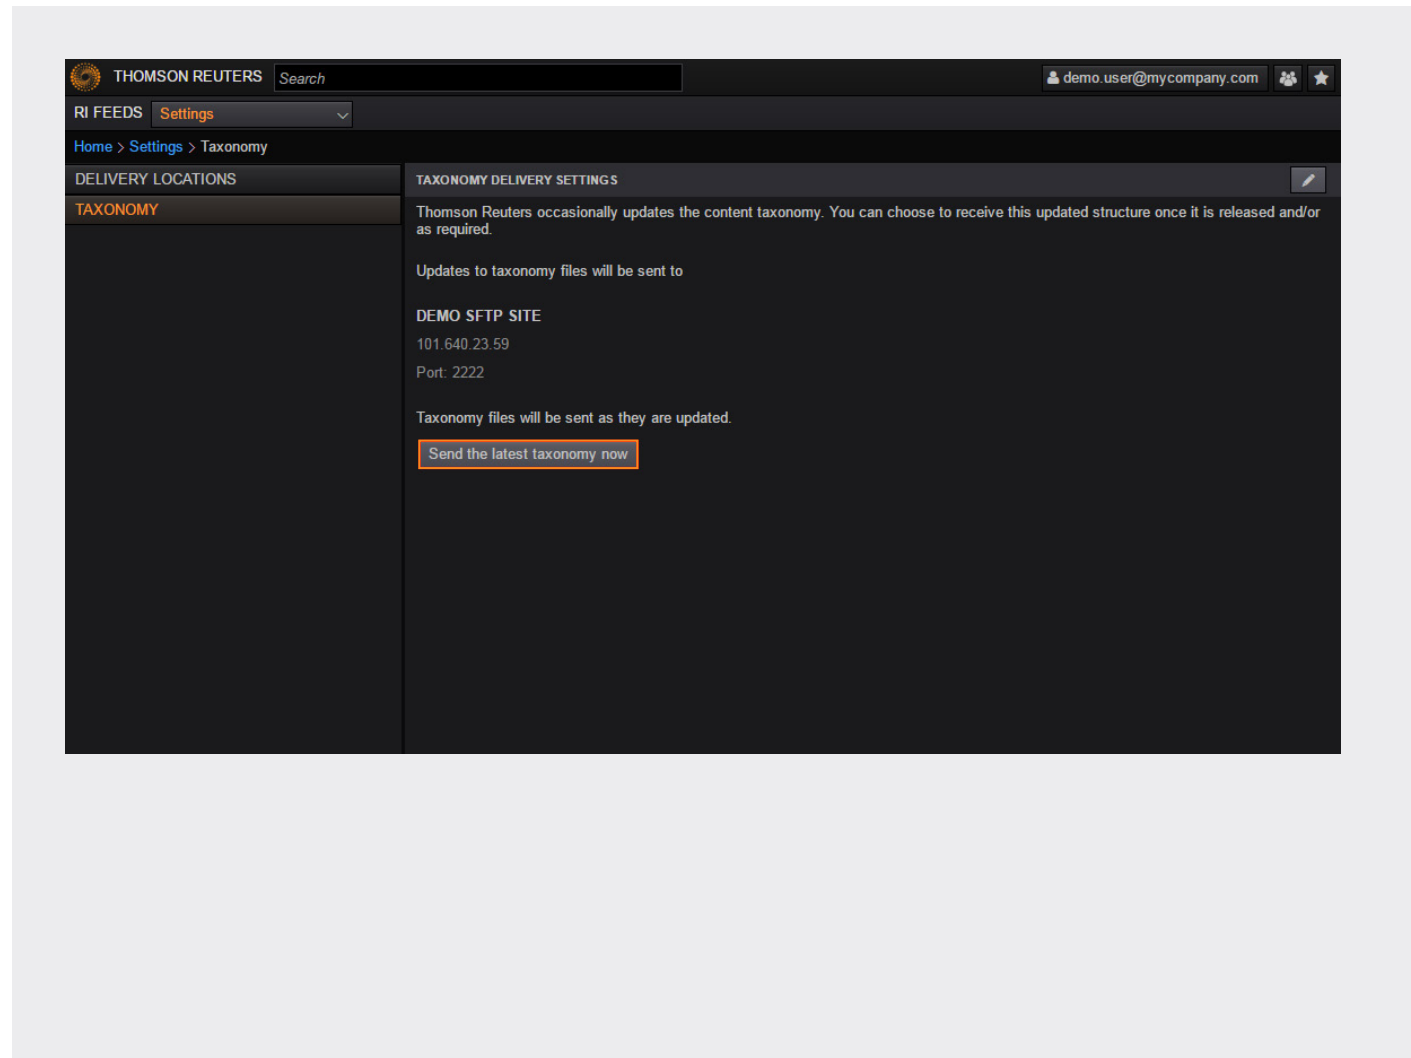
THOMSON REUTERS Search

demo.user@mycompany.com

RI FEEDS Settings

Home > Settings > Taxonomy

DELIVERY LOCATIONS

TAXONOMY

TAXONOMY DELIVERY SETTINGS

Thomson Reuters occasionally updates the content taxonomy. You can choose to receive this updated structure once it is released and/or as required.

Updates to taxonomy files will be sent to

DEMO SFTP SITE

101.640.23.59

Port: 2222

Taxonomy files will be sent as they are updated.

Send the latest taxonomy now